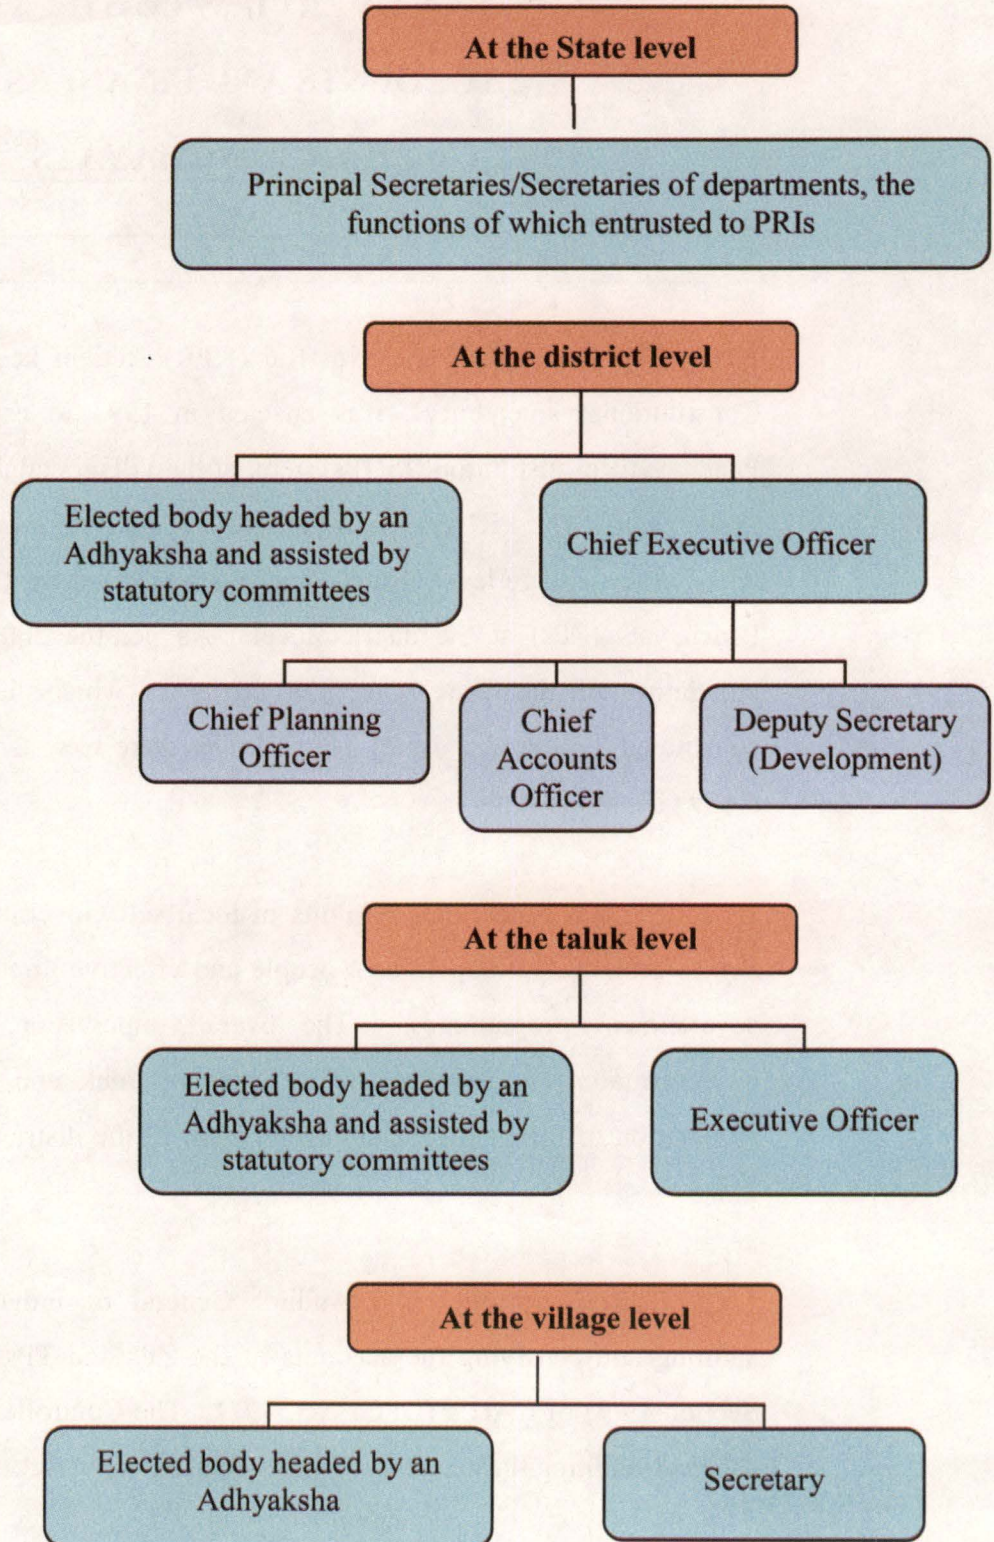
At the State level

Principal Secretaries/Secretaries of departments, the functions of which entrusted to PRIs

At the district level

Elected body headed by an Adhyaksha and assisted by statutory committees

Chief Executive Officer

Chief Planning Officer

Chief Accounts Officer

Deputy Secretary (Development)

At the taluk level

Elected body headed by an Adhyaksha and assisted by statutory committees

Executive Officer

At the village level

Elected body headed by an Adhyaksha

Secretary